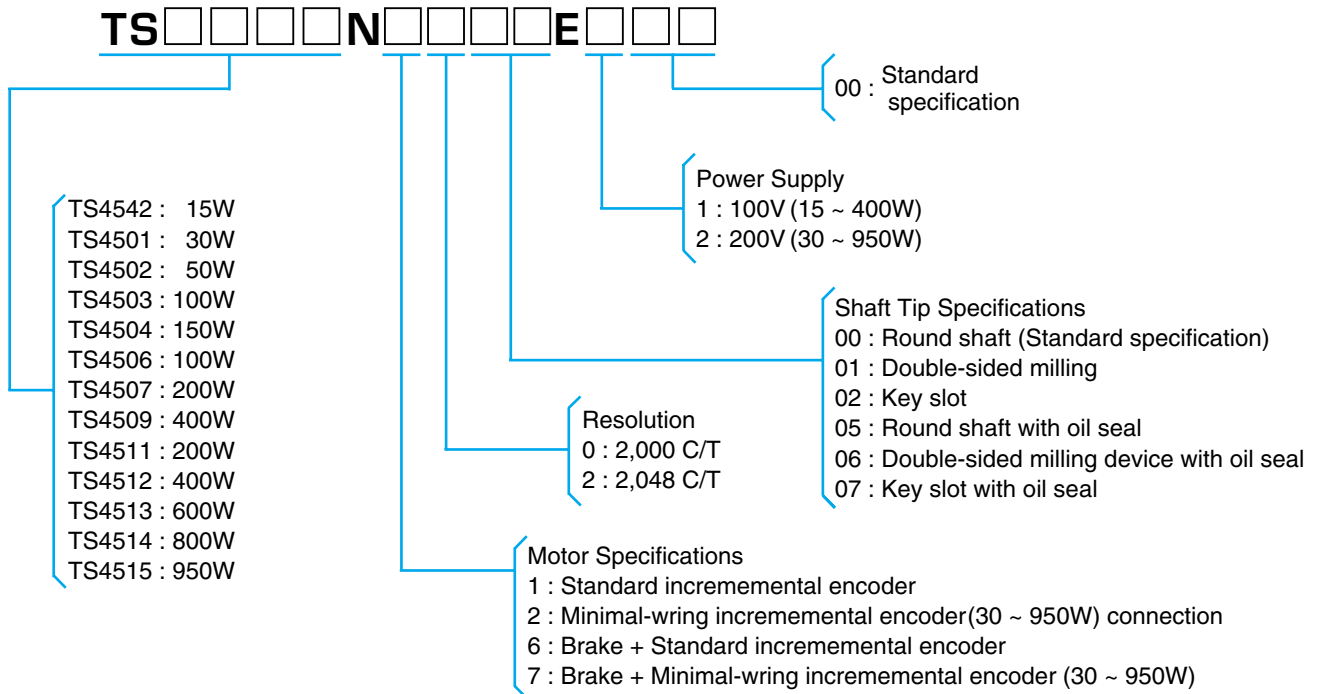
TS□□□□N□□□□E□□□

00 : Standard specification

Power Supply
1 : 100V (15 ~ 400W)
2 : 200V (30 ~ 950W)

Shaft Tip Specifications
00 : Round shaft (Standard specification)
01 : Double-sided milling
02 : Key slot
05 : Round shaft with oil seal
06 : Double-sided milling device with oil seal
07 : Key slot with oil seal

TS4542 : 15W
TS4501 : 30W
TS4502 : 50W
TS4503 : 100W
TS4504 : 150W
TS4506 : 100W
TS4507 : 200W
TS4509 : 400W
TS4511 : 200W
TS4512 : 400W
TS4513 : 600W
TS4514 : 800W
TS4515 : 950W

Resolution
0 : 2,000 C/T
2 : 2,048 C/T

Motor Specifications
1 : Standard incremenental encoder
2 : Minimal-wring incremental encoder(30 ~ 950W) connection
6 : Brake + Standard incremenental encoder
7 : Brake + Minimal-wring incremental encoder (30 ~ 950W)